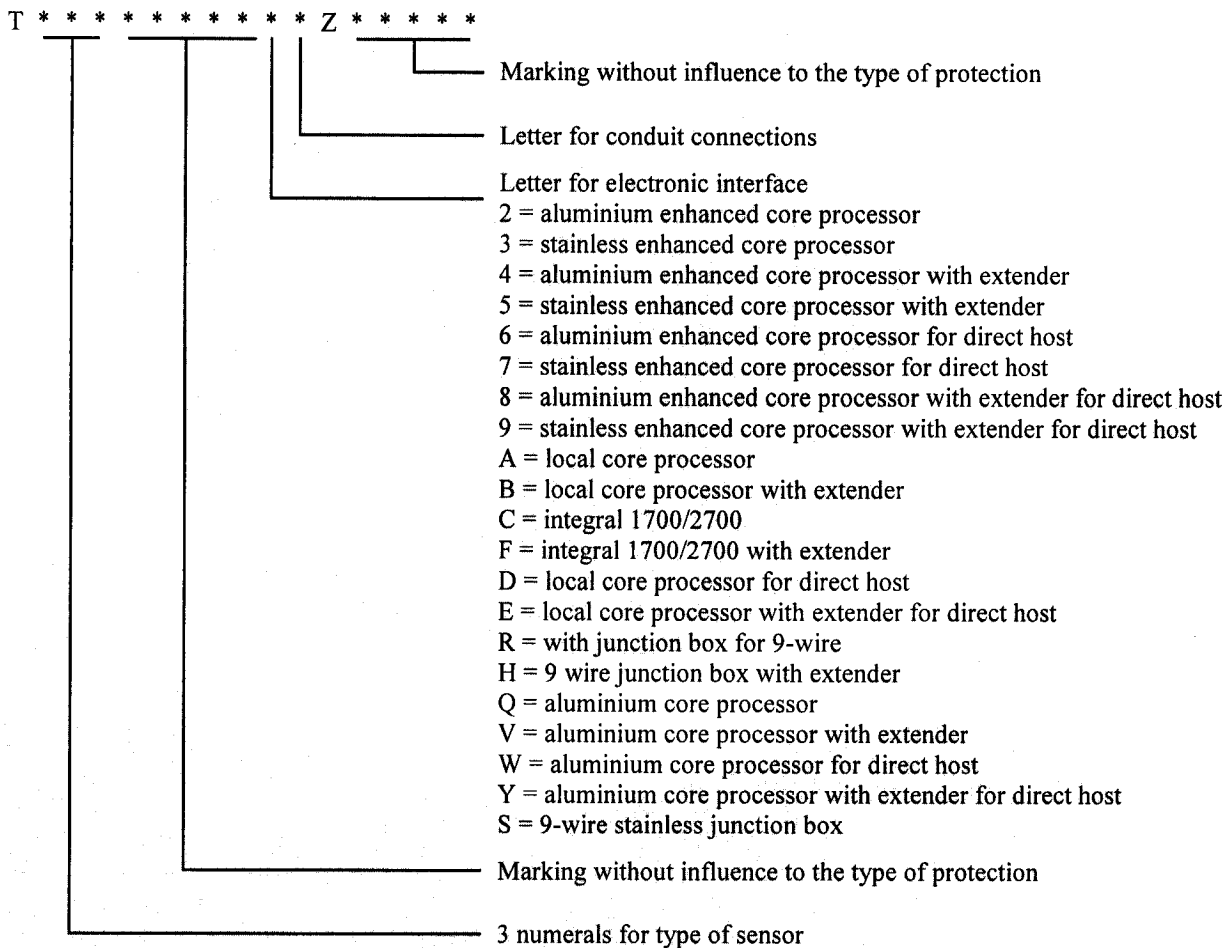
T * * * * * * * * * Z * * * * *

Marking without influence to the type of protection

Letter for conduit connections

Letter for electronic interface
2 = aluminium enhanced core processor
3 = stainless enhanced core processor
4 = aluminium enhanced core processor with extender
5 = stainless enhanced core processor with extender
6 = aluminium enhanced core processor for direct host
7 = stainless enhanced core processor for direct host
8 = aluminium enhanced core processor with extender for direct host
9 = stainless enhanced core processor with extender for direct host
A = local core processor
B = local core processor with extender
C = integral 1700/2700
F = integral 1700/2700 with extender
D = local core processor for direct host
E = local core processor with extender for direct host
R = with junction box for 9-wire
H = 9 wire junction box with extender
Q = aluminium core processor
V = aluminium core processor with extender
W = aluminium core processor for direct host
Y = aluminium core processor with extender for direct host
S = 9-wire stainless junction box

Marking without influence to the type of protection

3 numerals for type of sensor